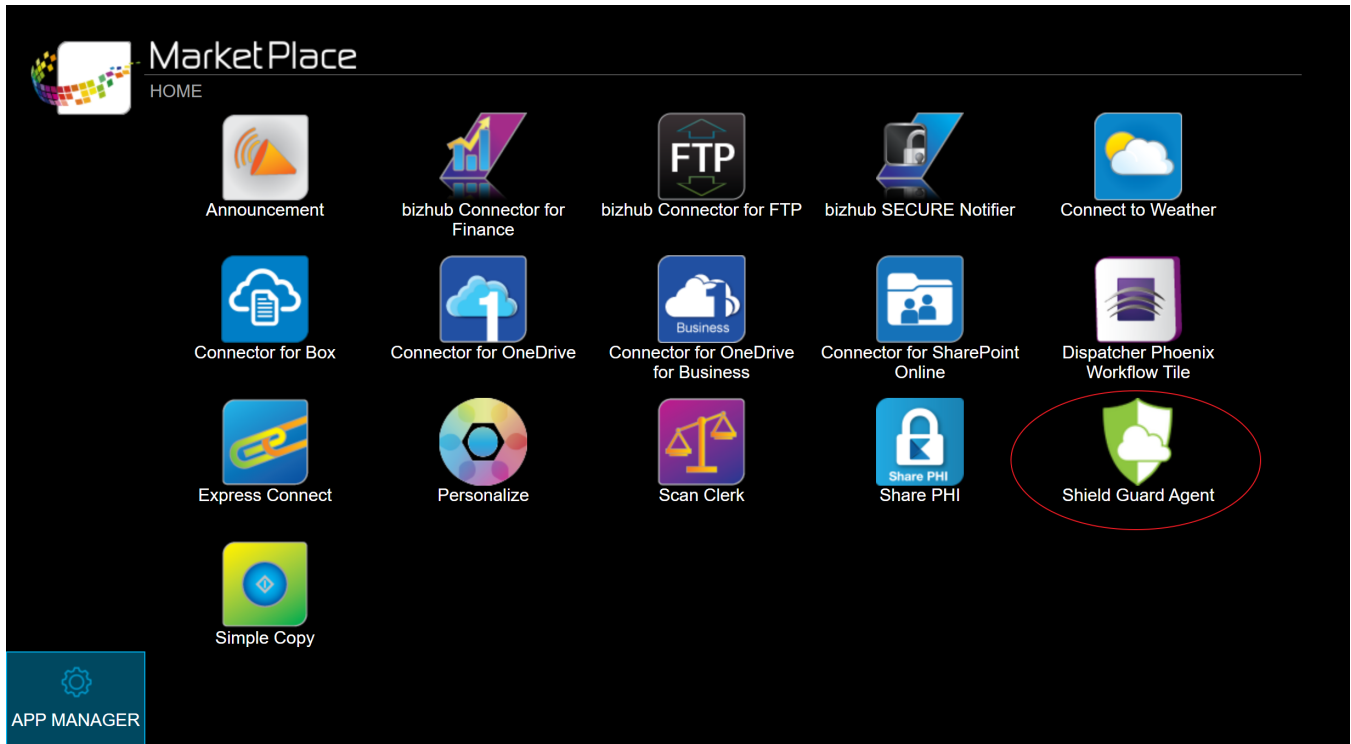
MarketPlace
HOME

Announcement

bizhub Connector for Finance

FTP
bizhub Connector for FTP

bizhub SECURE Notifier

Connect to Weather

Connector for Box

Connector for OneDrive

Business
Connector for OneDrive for Business

Connector for SharePoint Online

Dispatcher Phoenix Workflow Tile

Express Connect

Personalize

Scan Clerk

Share PHI
Share PHI

Shield Guard Agent

Simple Copy

APP MANAGER